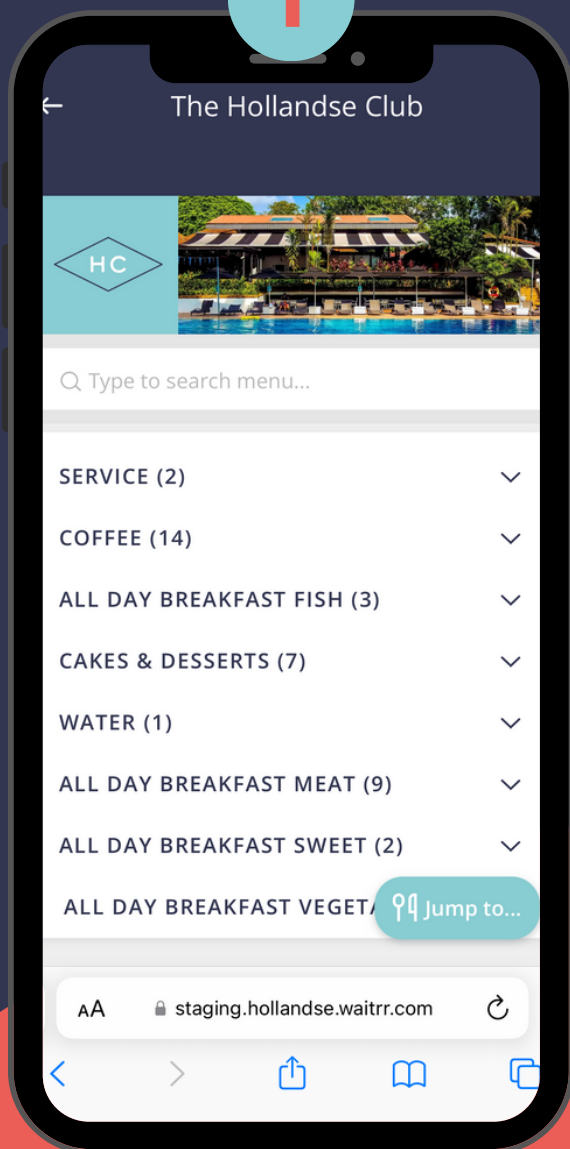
The Hollandse Club

HC

Type to search menu...

SERVICE (2)

COFFEE (14)

ALL DAY BREAKFAST FISH (3)

CAKES & DESSERTS (7)

WATER (1)

ALL DAY BREAKFAST MEAT (9)

ALL DAY BREAKFAST SWEET (2)

ALL DAY BREAKFAST VEGET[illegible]

Jump to...

AA staging.hollandse.waitrr.com